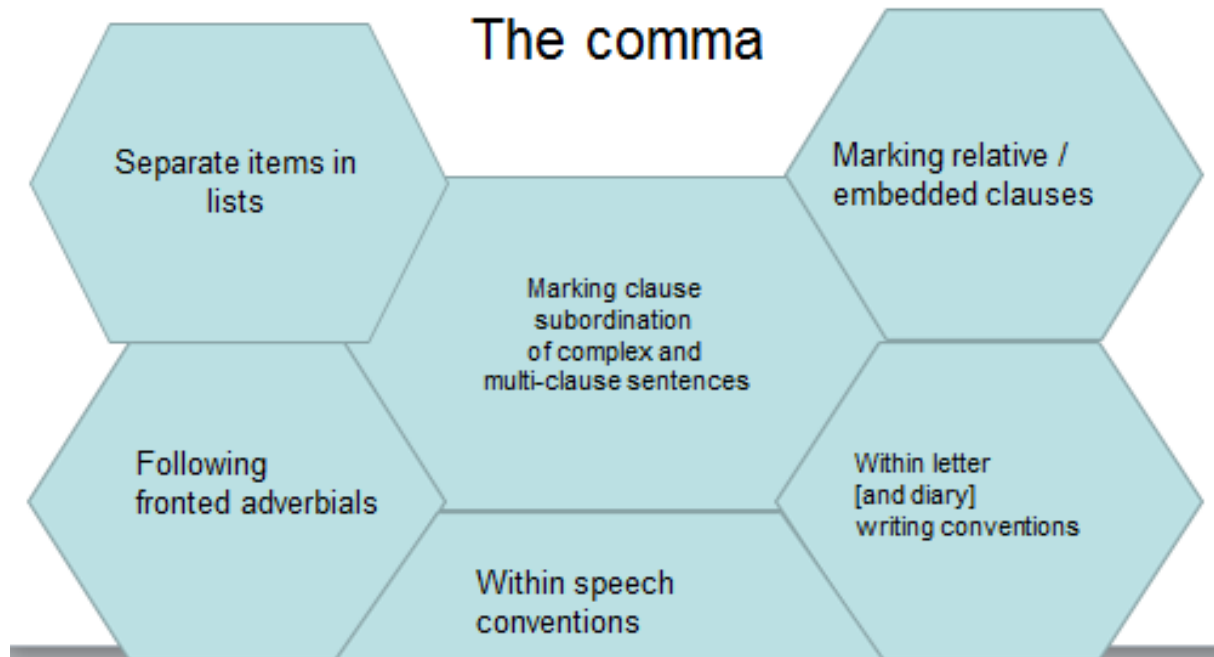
The comma

Separate items in lists

Marking relative / embedded clauses

Marking clause subordination of complex and multi-clause sentences

Following fronted adverbials

Within letter [and diary] writing conventions

Within speech conventions